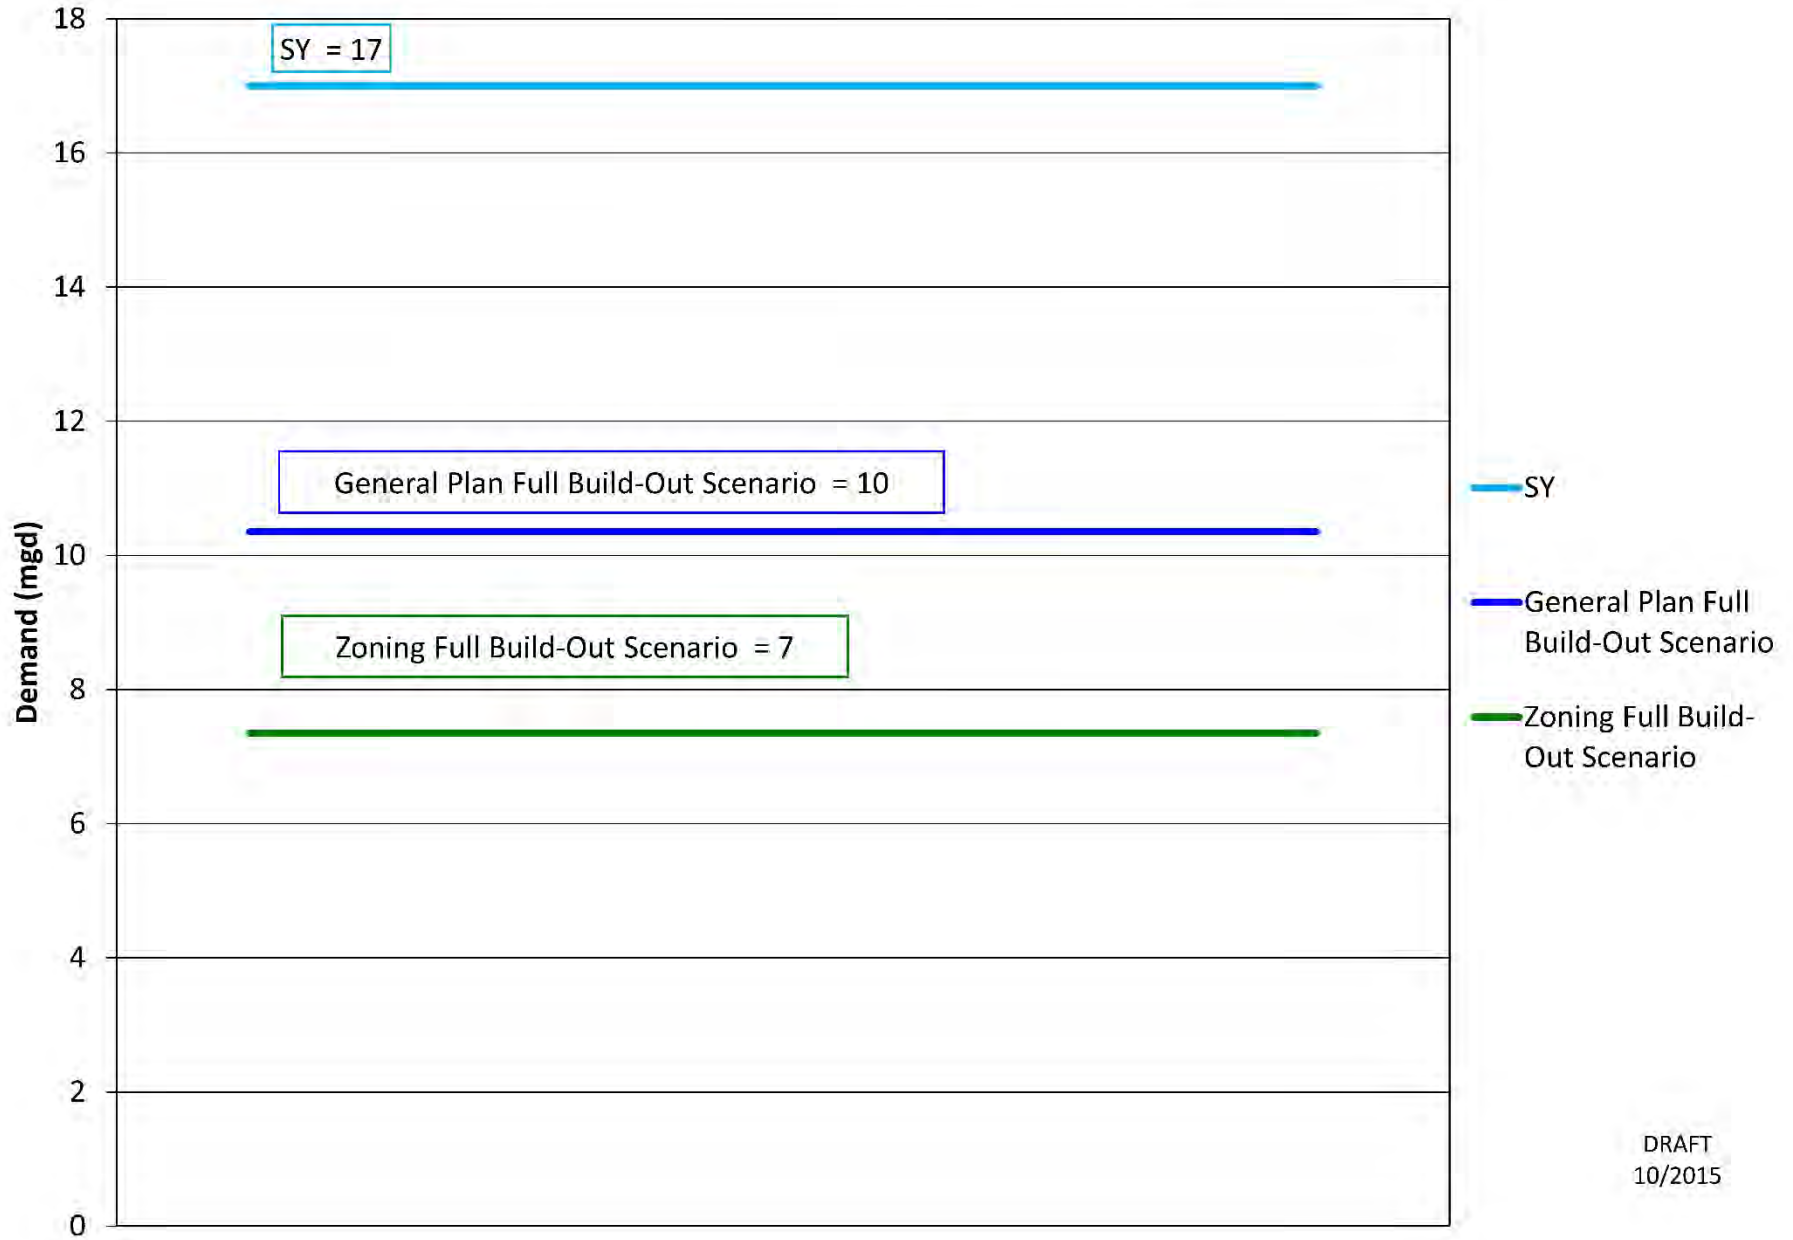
18
16
14
12
10
8
6
4
2
0

Demand (mgd)

SY = 17

General Plan Full Build-Out Scenario = 10

Zoning Full Build-Out Scenario = 7

SY

General Plan Full Build-Out Scenario

Zoning Full Build-Out Scenario

DRAFT
10/2015